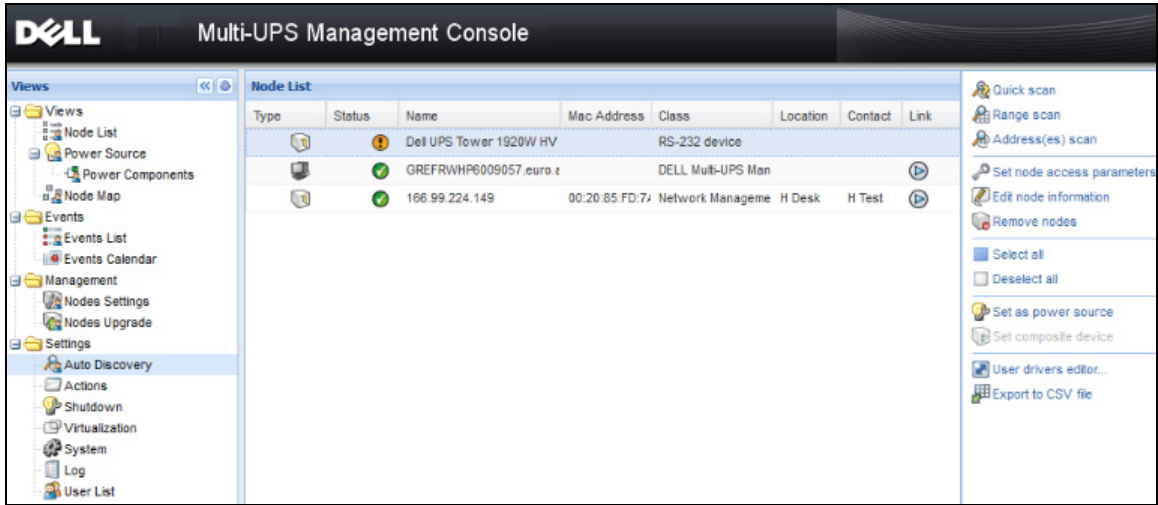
DELL Multi-UPS Management Console

Views

Views
Node List
Power Source
Power Components
Node Map
Events
Events List
Events Calendar
Management
Nodes Settings
Nodes Upgrade
Settings
Auto Discovery
Actions
Shutdown
Virtualization
System
Log
User List

Node List

| Type | Status | Name | Mac Address | Class | Location | Contact | Link |
|---|---|---|---|---|---|---|---|
| | | Dell UPS Tower 1920W HV | | RS-232 device | | | |
| | | GREFRWHP6009057.euro.: | | DELL Multi-UPS Man | | | |
| | | 166.99.224.149 | 00:20:85:FD:7/ | Network Manageme | H Desk | H Test | |

Quick scan
Range scan
Address(es) scan
Set node access parameters
Edit node information
Remove nodes
Select all
Deselect all
Set as power source
Set composite device
User drivers editor...
Export to CSV file